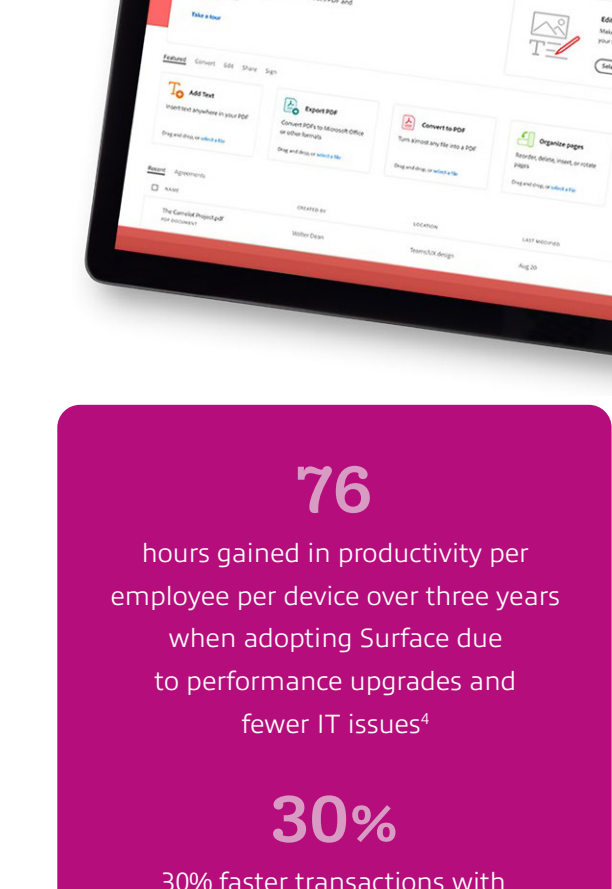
Take a tour

Featured Convert Edit Share Sign

Add Text
Insert text anywhere in your PDF
Drag and drop, or select a file

Export PDF
Convert PDFs to Microsoft Office or other formats
Drag and drop, or select a file

Convert to PDF
Turn almost any file into a PDF
Drag and drop, or select a file

Organize pages
Reorder, delete, insert, or rotate pages
Drag and drop, or select a file

Recent Agreements

| NAME | CREATED BY | LOCATION | LAST MODIFIED |
|---|---|---|---|
| The Camelot Project.pdf PDF DOCUMENT | Walter Dean | Teams/UX design | Aug 20 |

76

hours gained in productivity per employee per device over three years when adopting Surface due to performance upgrades and fewer IT issues$^4$

30%

30% faster transactions with